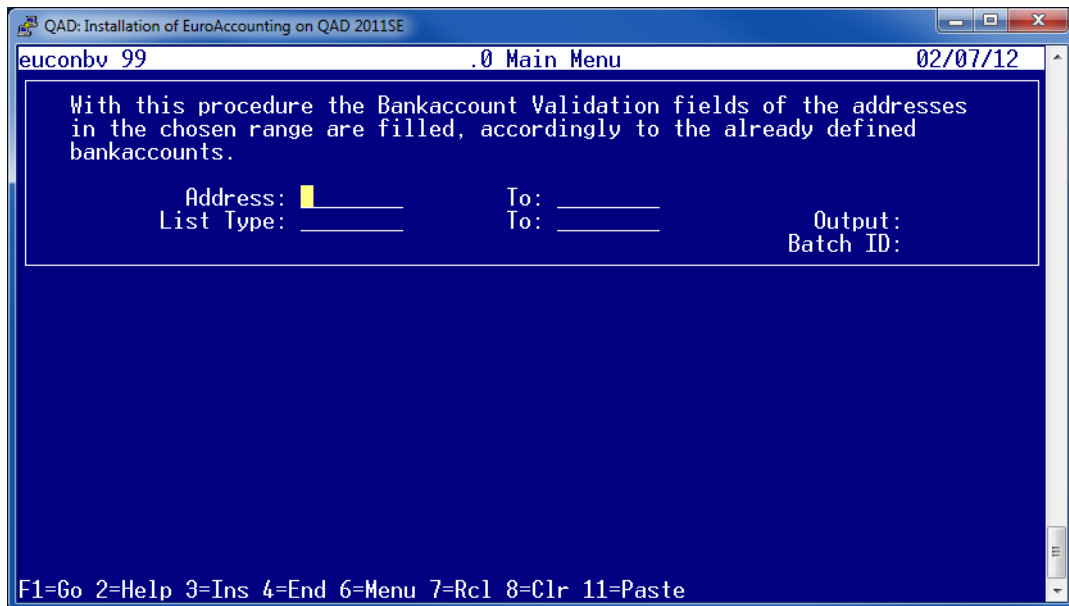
QAD: Installation of EuroAccounting on QAD 2011SE

euconbv 99 .0 Main Menu 02/07/12

With this procedure the Bankaccount Validation fields of the addresses in the chosen range are filled, accordingly to the already defined bankaccounts.

Address: To:
List Type: To: Output:
Batch ID:

F1=Go 2=Help 3=Ins 4=End 6=Menu 7=Rcl 8=Clr 11=Paste